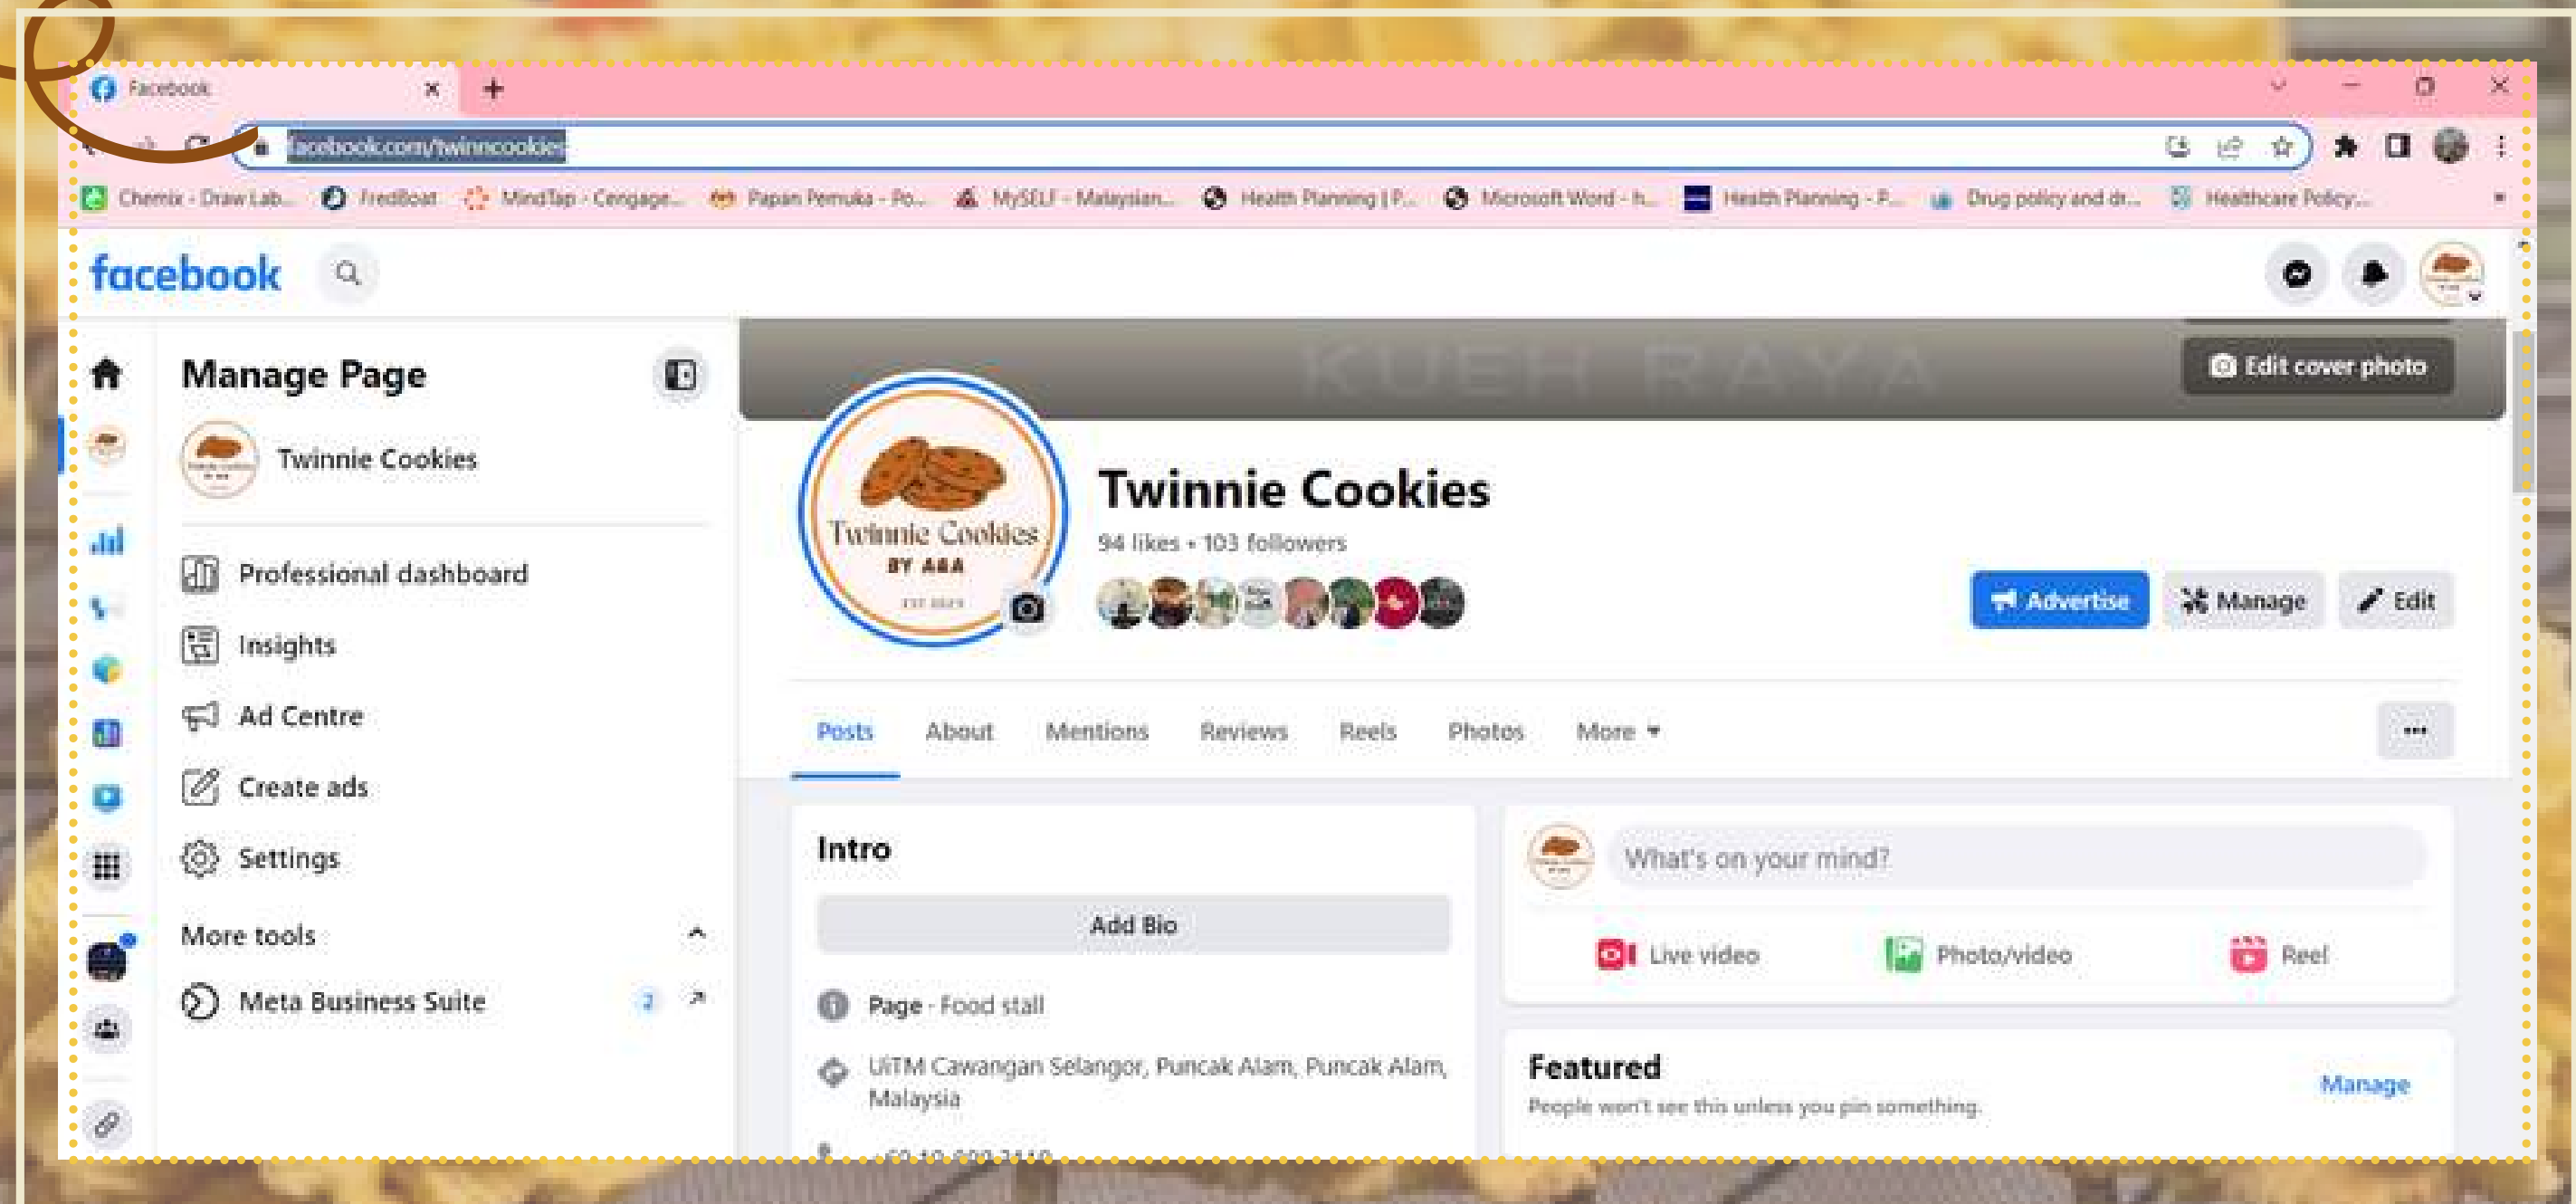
Facebook

facebook.com/twinncookies

Chemix - Draw Lab... FreeBoat MindTap - Cengage... Papan Pemuka - Po... MySELF - Malaysian... Health Planning | P... Microsoft Word - h... Health Planning - P... Drug policy and dr... Healthcare Policy...

facebook

Manage Page

Twinnie Cookies

Professional dashboard

Insights

Ad Centre

Create ads

Settings

More tools

Meta Business Suite 2

KUEH RAYA

Edit cover photo

Twinnie Cookies BY A&A

Twinnie Cookies

94 likes • 103 followers

Advertise Manage Edit

Posts About Mentions Reviews Reels Photos More

Intro

Add Bio

Page · Food stall

UiTM Cawangan Selangor, Puncak Alam, Puncak Alam, Malaysia

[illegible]

What's on your mind?

Live video Photo/video Reel

Featured

Manage

People won't see this unless you pin something.